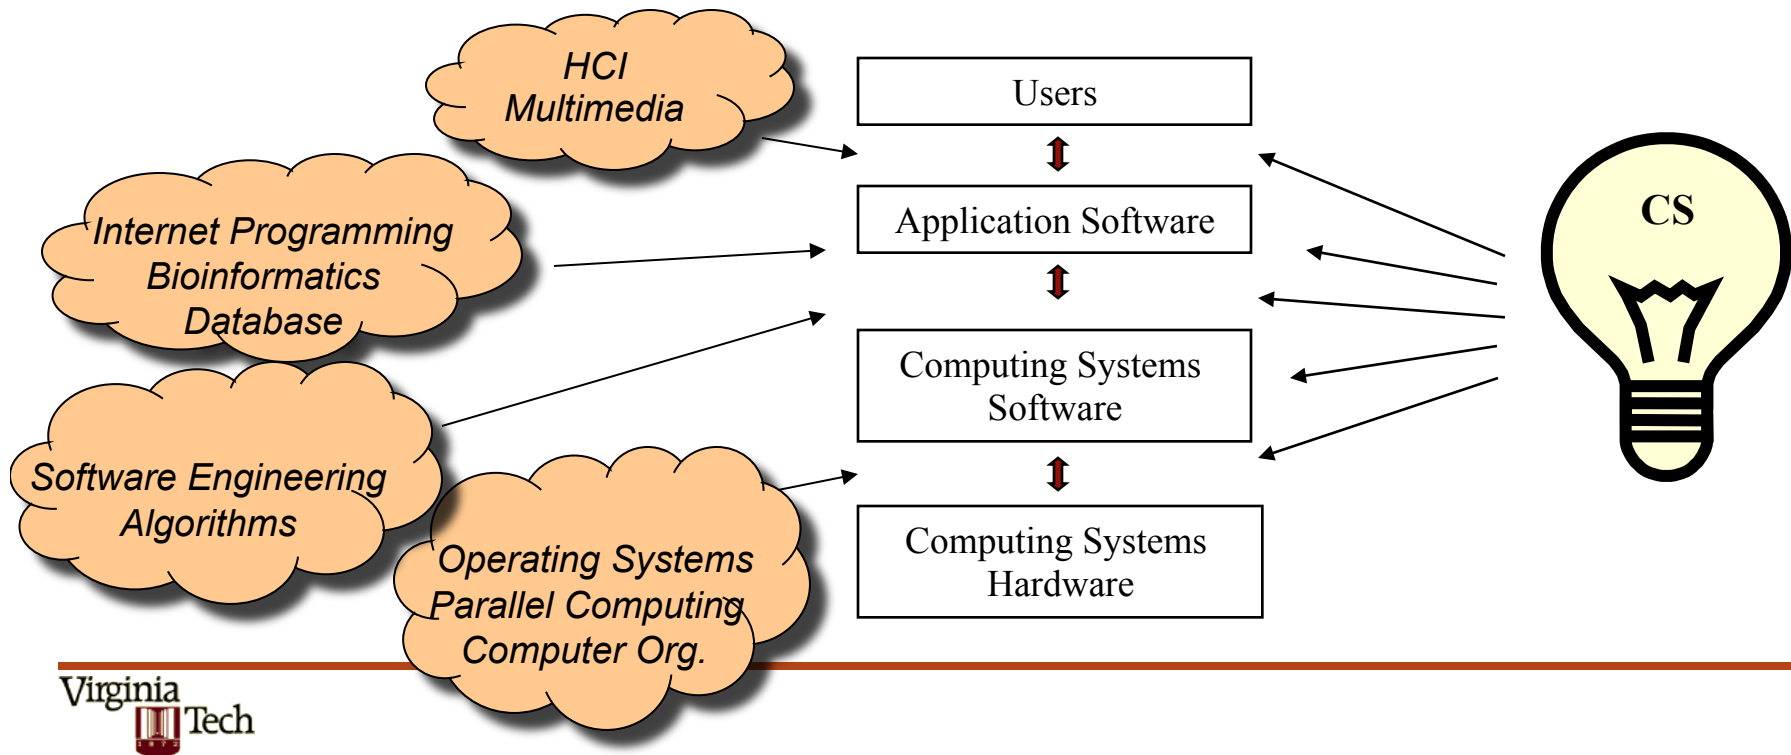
HCI
Multimedia

Internet Programming
Bioinformatics
Database

Software Engineering
Algorithms

Operating Systems
Parallel Computing
Computer Org.

Users

Application Software

Computing Systems
Software

Computing Systems
Hardware

CS

Virginia Tech